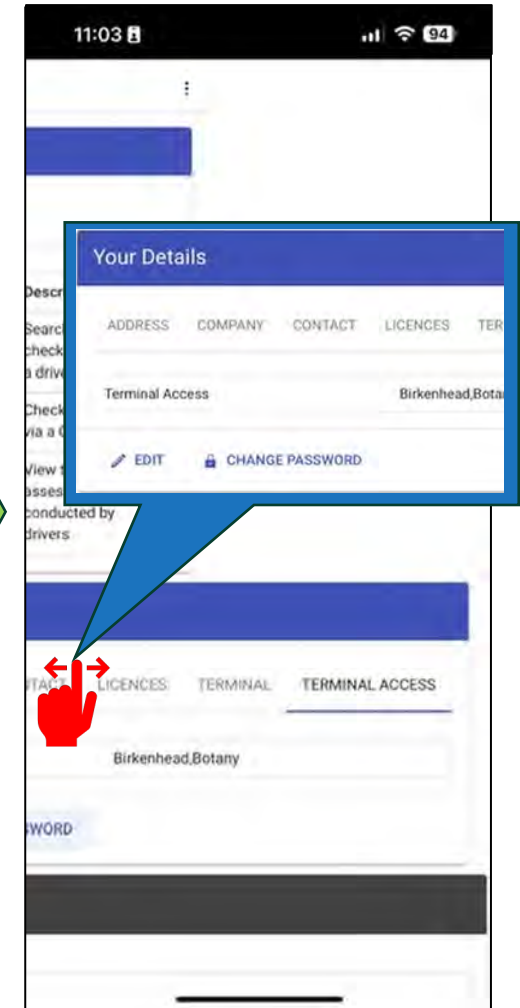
11:03

94

Descr

Searc check a drive

Check via a

View asses conducted by drivers

Your Details

ADDRESS COMPANY CONTACT LICENCES TER

Terminal Access

Birkenhead,Bota

EDIT CHANGE PASSWORD

TACT LICENCES TERMINAL TERMINAL ACCESS

Birkenhead,Botany

SWORD